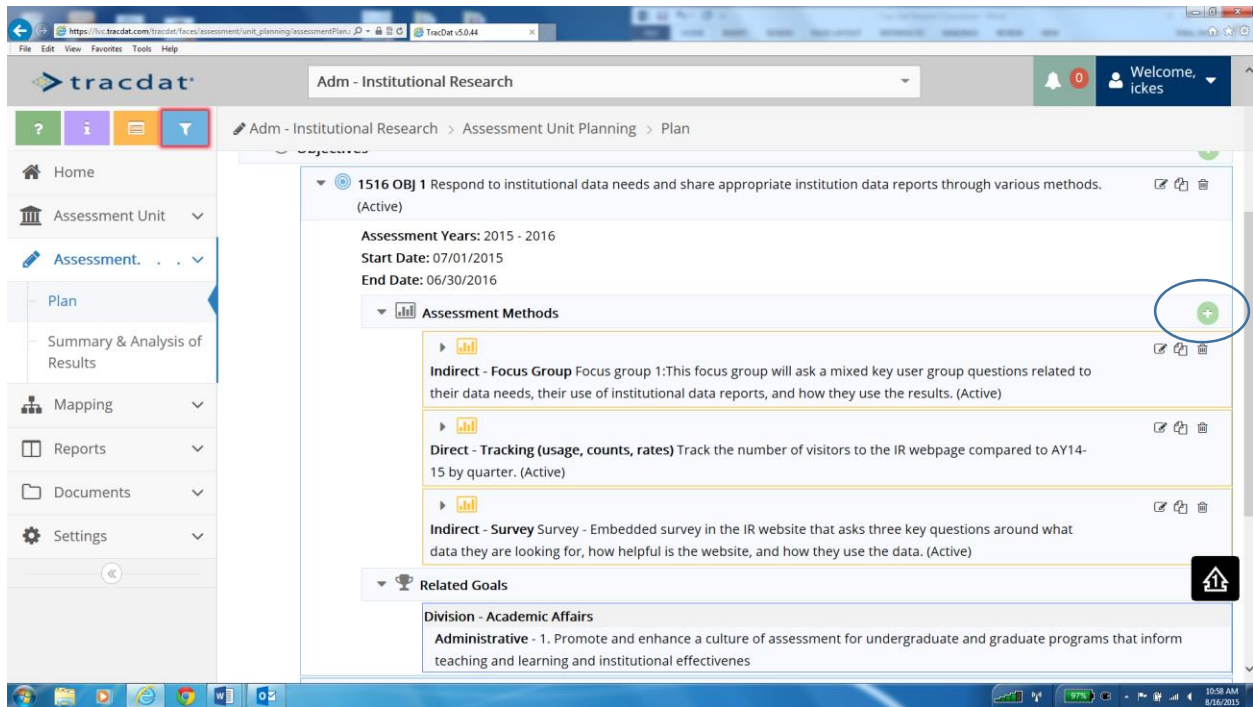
https://lvc.tracdat.com/tracdat/faces/assessment/unit_planning/assessmentPlan.j
TracDat v5.0.44
File Edit View Favorites Tools Help

tracdat

Adm - Institutional Research

0

Welcome, ickes

Adm - Institutional Research > Assessment Unit Planning > Plan

Home
Assessment Unit
Assessment. . . .
Plan
Summary & Analysis of Results
Mapping
Reports
Documents
Settings

1516 OBJ 1 Respond to institutional data needs and share appropriate institution data reports through various methods. (Active)

Assessment Years: 2015 - 2016
Start Date: 07/01/2015
End Date: 06/30/2016

Assessment Methods

Indirect - Focus Group Focus group 1:This focus group will ask a mixed key user group questions related to their data needs, their use of institutional data reports, and how they use the results. (Active)

Direct - Tracking (usage, counts, rates) Track the number of visitors to the IR webpage compared to AY14-15 by quarter. (Active)

Indirect - Survey Survey - Embedded survey in the IR website that asks three key questions around what data they are looking for, how helpful is the website, and how they use the data. (Active)

Related Goals

Division - Academic Affairs
Administrative - 1. Promote and enhance a culture of assessment for undergraduate and graduate programs that inform teaching and learning and institutional effectivenes

97%
10:58 AM
8/16/2015